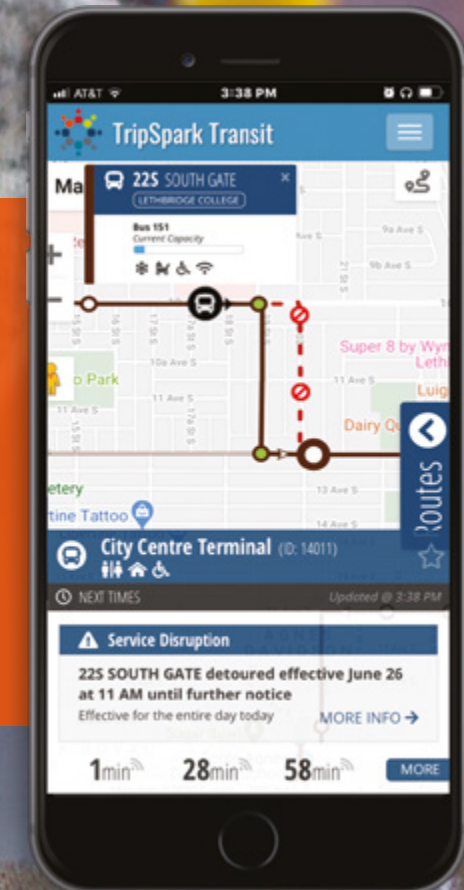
AT&T
3:38 PM
TripSpark Transit
Ma
22S SOUTH GATE
LETHBRIDGE COLLEGE
Bus 151
Current Capacity
9a Ave S
9b Ave S
10a Ave S
11 Ave S
o Park
Super 8 by Wyn
Leth
Luig
Dairy Qu
Routes
etery
tine Tattoo
13 Ave S
14 Ave S
City Centre Terminal (ID: 14011)
NEXT TIMES
Updated @ 3:38 PM
Service Disruption
22S SOUTH GATE detoured effective June 26 at 11 AM until further notice
Effective for the entire day today
MORE INFO →
1min
28min
58min
MORE